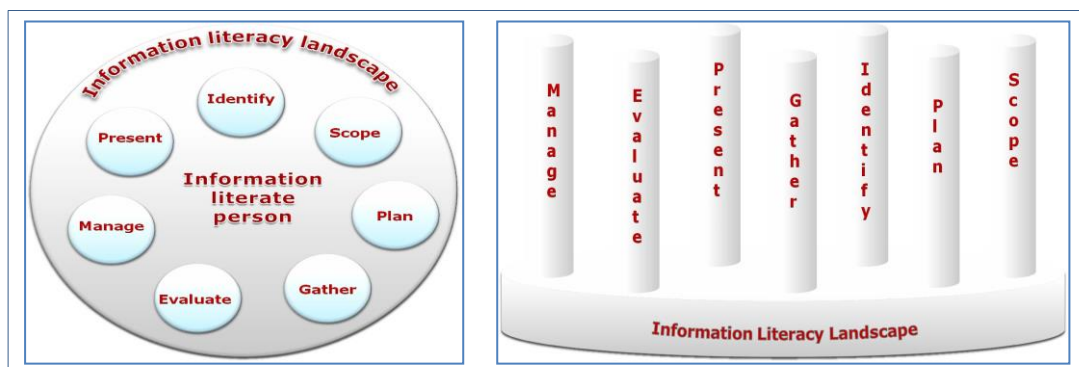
Information literacy landscape

Identify

Present

Scope

Information literate person

Manage

Plan

Evaluate

Gather

Manage

Evaluate

Present

Gather

Identify

Plan

Scope

Information Literacy Landscape